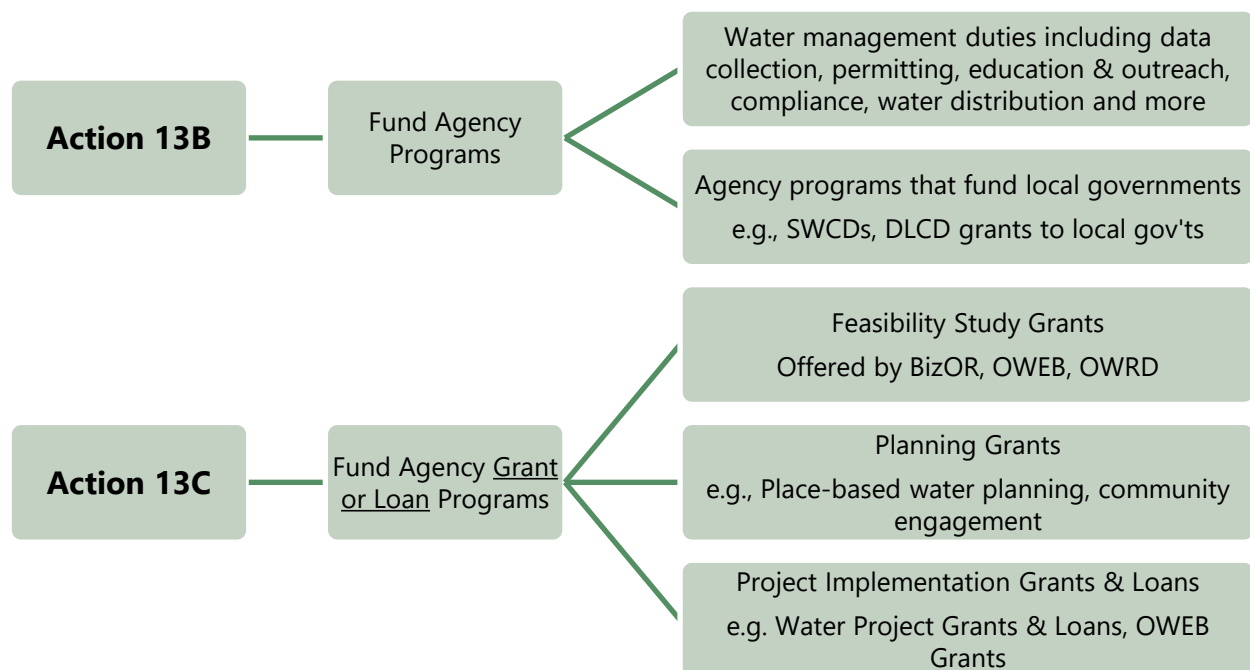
Action 13B

Fund Agency Programs

Water management duties including data collection, permitting, education & outreach, compliance, water distribution and more

Agency programs that fund local governments

e.g., SWCDs, DLCD grants to local gov'ts

Action 13C

Fund Agency Grant or Loan Programs

Feasibility Study Grants

Offered by BizOR, OWEB, OWRD

Planning Grants

e.g., Place-based water planning, community engagement

Project Implementation Grants & Loans

e.g. Water Project Grants & Loans, OWEB Grants